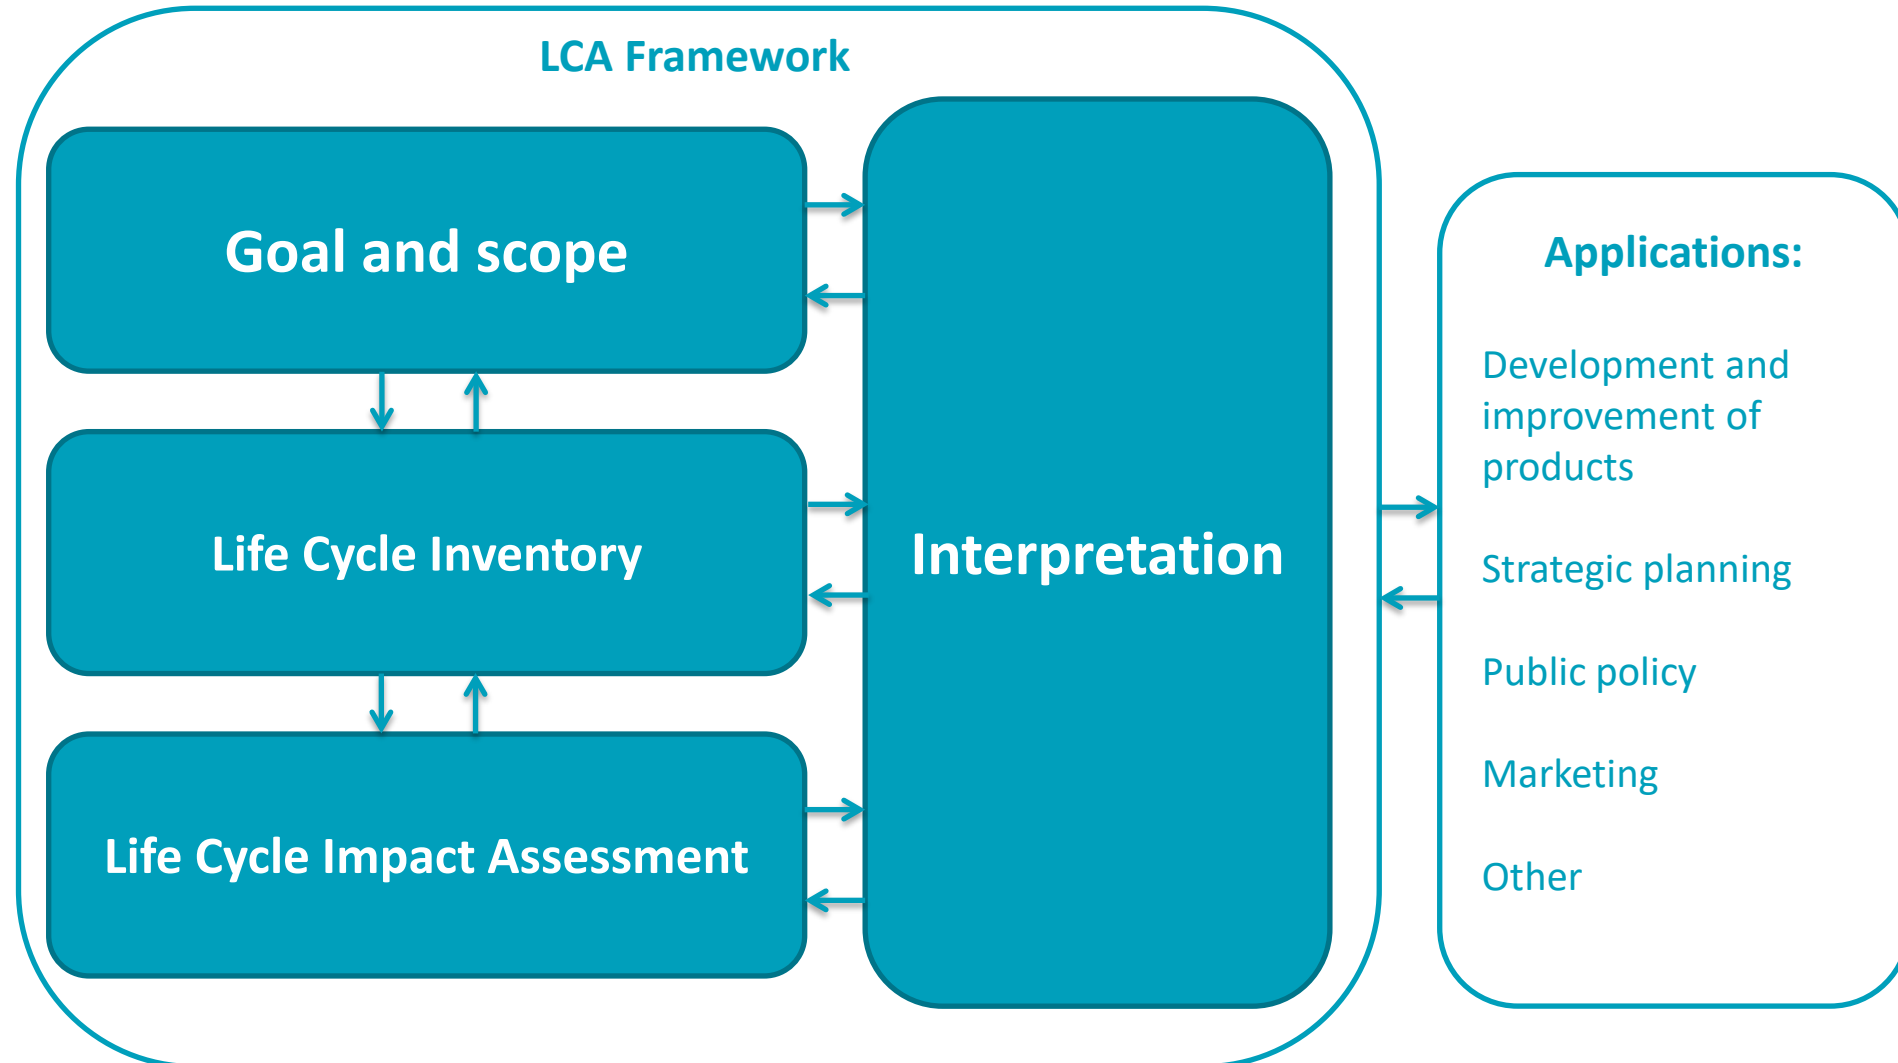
LCA Framework

Goal and scope

Life Cycle Inventory

Life Cycle Impact Assessment

Interpretation

Applications:

Development and improvement of products

Strategic planning

Public policy

Marketing

Other